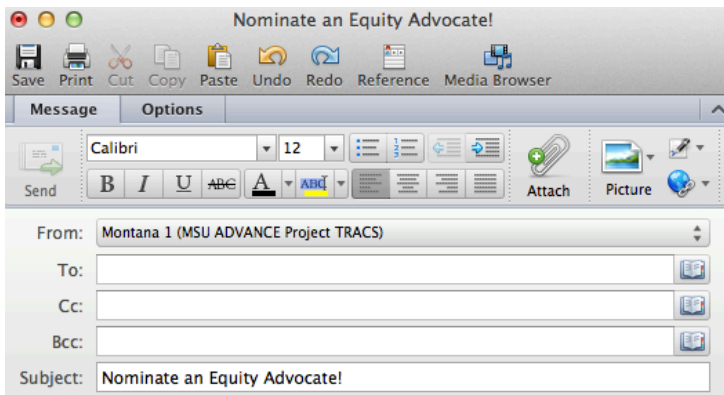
Nominate an Equity Advocate!

Save Print Cut Copy Paste Undo Redo Reference Media Browser

Message Options

Send

Calibri 12

B I U ABC A ABC

Attach Picture

From: Montana 1 (MSU ADVANCE Project TRACS)

To:

Cc:

Bcc:

Subject: Nominate an Equity Advocate!